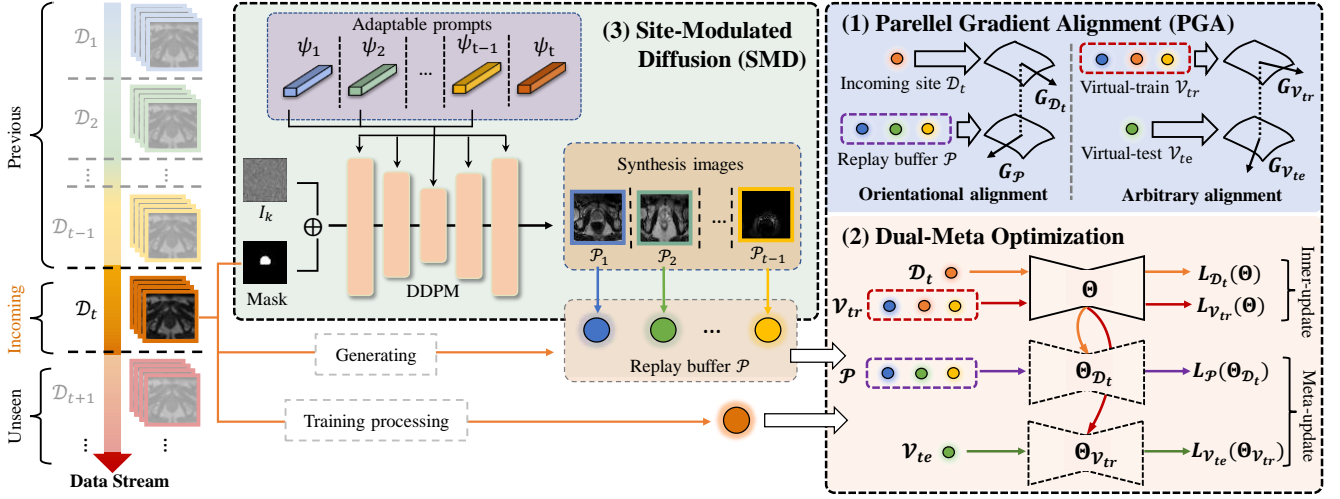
Previous

$\mathcal{D}_1$

$\mathcal{D}_2$

⋮

$\mathcal{D}_{t-1}$

Incoming

$\mathcal{D}_t$

Unseen

$\mathcal{D}_{t+1}$

⋮

Data Stream

Adaptable prompts

$\psi_1$ $\psi_2$ ... $\psi_{t-1}$ $\psi_t$

(3) Site-Modulated Diffusion (SMD)

$I_k$

$\oplus$

Mask

DDPM

Synthesis images

$\mathcal{P}_1$ $\mathcal{P}_2$ ... $\mathcal{P}_{t-1}$

...

Replay buffer $\mathcal{P}$

Generating

Training processing

(1) Parellel Gradient Alignment (PGA)

Incoming site $\mathcal{D}_t$

$G_{\mathcal{D}_t}$

Replay buffer $\mathcal{P}$

$G_{\mathcal{P}}$

Orientational alignment

Virtual-train $\mathcal{V}_{tr}$

$G_{\mathcal{V}_{tr}}$

Virtual-test $\mathcal{V}_{te}$

$G_{\mathcal{V}_{te}}$

Arbitrary alignment

(2) Dual-Meta Optimization

$\mathcal{D}_t$

$\mathcal{V}_{tr}$

$\Theta$

$L_{\mathcal{D}_t}(\Theta)$

$L_{\mathcal{V}_{tr}}(\Theta)$

Inner-update

$\mathcal{P}$

$\Theta_{\mathcal{D}_t}$

$L_{\mathcal{P}}(\Theta_{\mathcal{D}_t})$

$\mathcal{V}_{te}$

$\Theta_{\mathcal{V}_{tr}}$

$L_{\mathcal{V}_{te}}(\Theta_{\mathcal{V}_{tr}})$

Meta-update